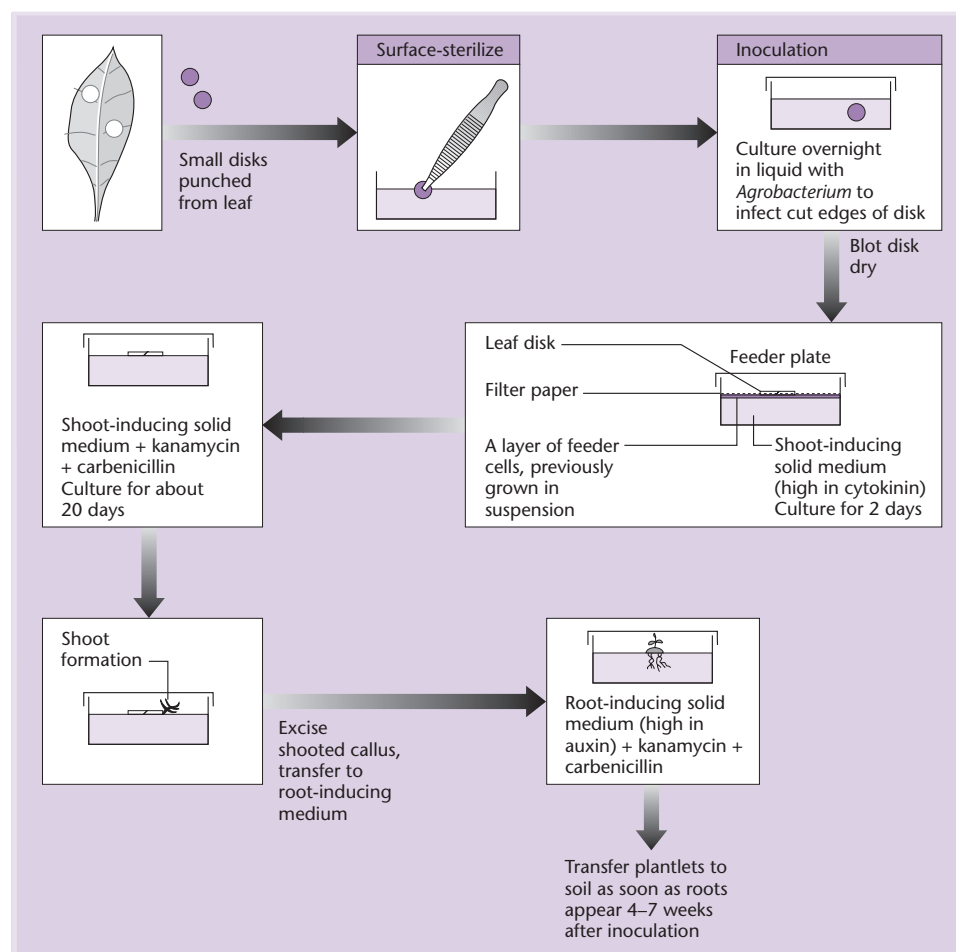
Small disks punched from leaf

Surface-sterilize

Inoculation

Culture overnight in liquid with *Agrobacterium* to infect cut edges of disk

Blot disk dry

Leaf disk

Feeder plate

Filter paper

A layer of feeder cells, previously grown in suspension

Shoot-inducing solid medium (high in cytokinin) Culture for 2 days

Shoot-inducing solid medium + kanamycin + carbenicillin Culture for about 20 days

Shoot formation

Excise shooted callus, transfer to root-inducing medium

Root-inducing solid medium (high in auxin) + kanamycin + carbenicillin

Transfer plantlets to soil as soon as roots appear 4–7 weeks after inoculation